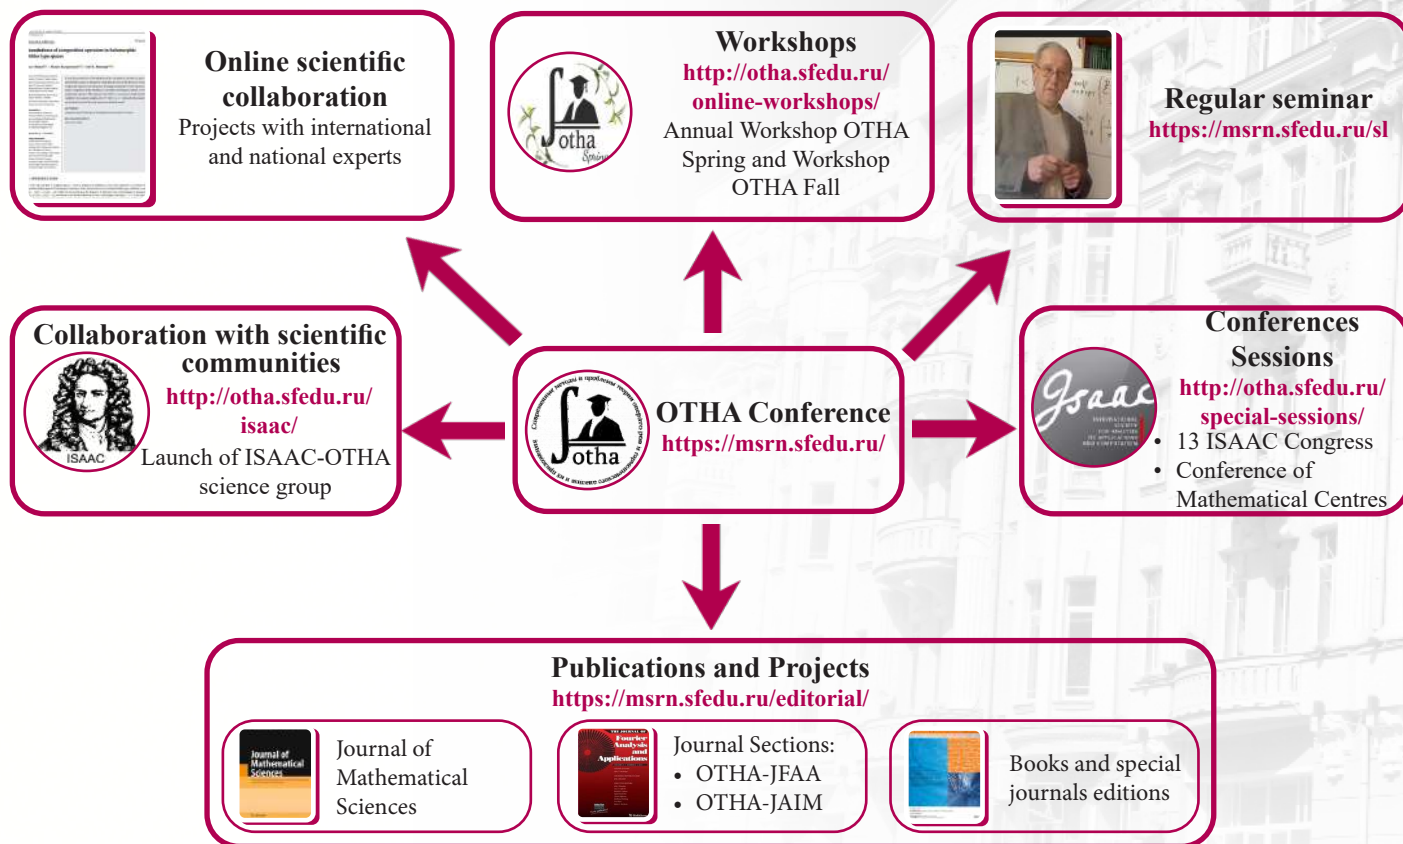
Online scientific collaboration
Projects with international and national experts

Workshops
http://otha.sfedu.ru/online-workshops/
Annual Workshop OTHA Spring and Workshop OTHA Fall

otha Spring

Regular seminar
https://msrn.sfedu.ru/sl

Collaboration with scientific communities
http://otha.sfedu.ru/isaac/
Launch of ISAAC-OTHA science group

ISAAC

otha

OTHA Conference
https://msrn.sfedu.ru/

Conferences
Sessions
http://otha.sfedu.ru/special-sessions/
• 13 ISAAC Congress
• Conference of Mathematical Centres

Isaac

Publications and Projects
https://msrn.sfedu.ru/editorial/

Journal of Mathematical Sciences
Journal of Mathematical Sciences

Journal of Fourier Analysis and Applications

Journal Sections:
• OTHA-JFAA
• OTHA-JAIM

Books and special journals editions